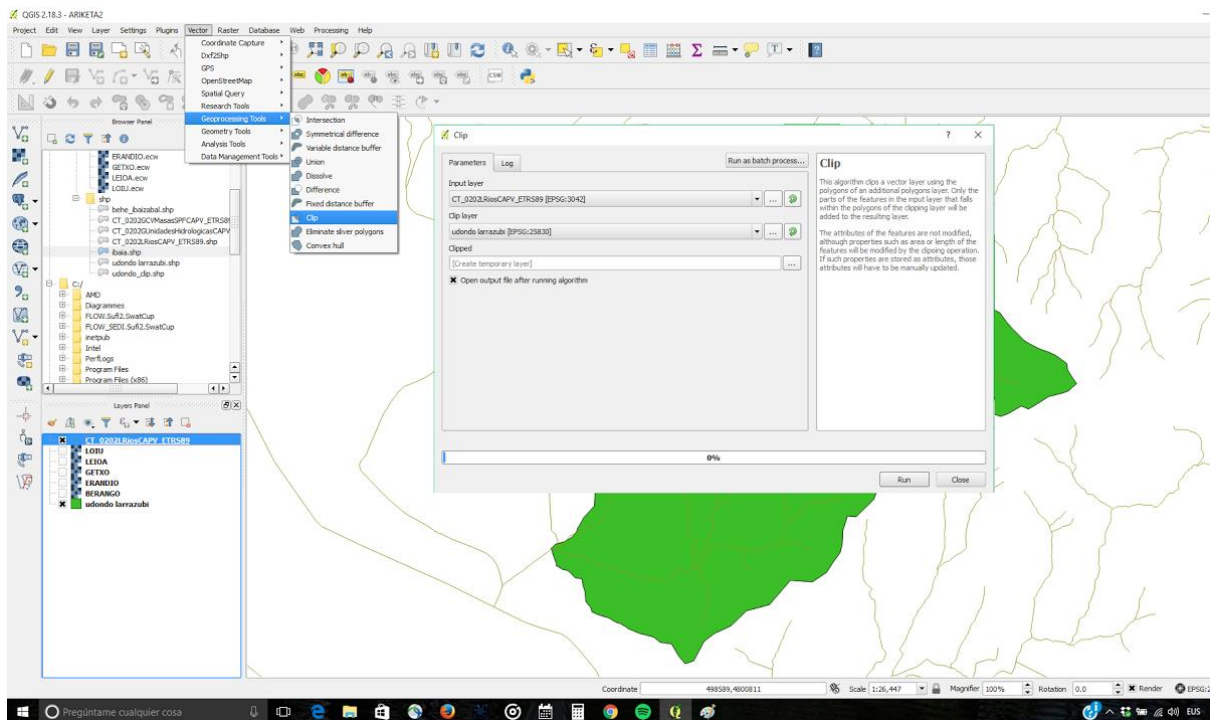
QGIS 2.18.3 - ARIKETA2

Project Edit View Layer Settings Plugins Vector Raster Database Web Processing Help

Coordinate Capture
Dxf2Shp
GPS
OpenStreetMap
Spatial Query
Research Tools
Geoprocessing Tools
Geometry Tools
Analysis Tools
Data Management Tools

Intersection
Symmetrical difference
Variable distance buffer
Union
Dissolve
Difference
Fixed distance buffer
Clip
Eliminate sliver polygons
Convex hull

Browser Panel

ERANDIO.ecw
GETXO.ecw
LEIOA.ecw
LOIU.ecw
shp
behe_ibaizabal.shp
CT_0202SCVMasasSPFCAPV_ETRS89
CT_0202GUnidadesHidrologicasCAPV
CT_0202LRiosCAPV_ETRS89.shp
ibaia.shp
udondo larrazubi.shp
udondo_clip.shp
C:/
AMD
Diagrammes
FLOW.Sufi2.SwatCup
FLOW_SEDI.Sufi2.SwatCup
inetpub
Intel
PerfLogs
Program Files
Program Files (x86)

Layers Panel

CT_0202LRiosCAPV_ETRS89
LOIU
LEIOA
GETXO
ERANDIO
BERANGO
udondo larrazubi

Clip

Parameters Log
Run as batch process...
Input layer
CT_0202LRiosCAPV_ETRS89 [EPSG:3042]
Clip layer
udondo larrazubi [EPSG:25830]
Clipped
[Create temporary layer]
Open output file after running algorithm

Clip
This algorithm clips a vector layer using the polygons of an additional polygons layer. Only the parts of the features in the input layer that falls within the polygons of the clipping layer will be added to the resulting layer.

The attributes of the features are not modified, although properties such as area or length of the features will be modified by the clipping operation. If such properties are stored as attributes, those attributes will have to be manually updated.

0%

Run Close

Coordinate 498589,4800811 Scale 1:26,447 Magnifier 100% Rotation 0.0 Render EPSG:2

Pregúntame cualquier cosa

EUS